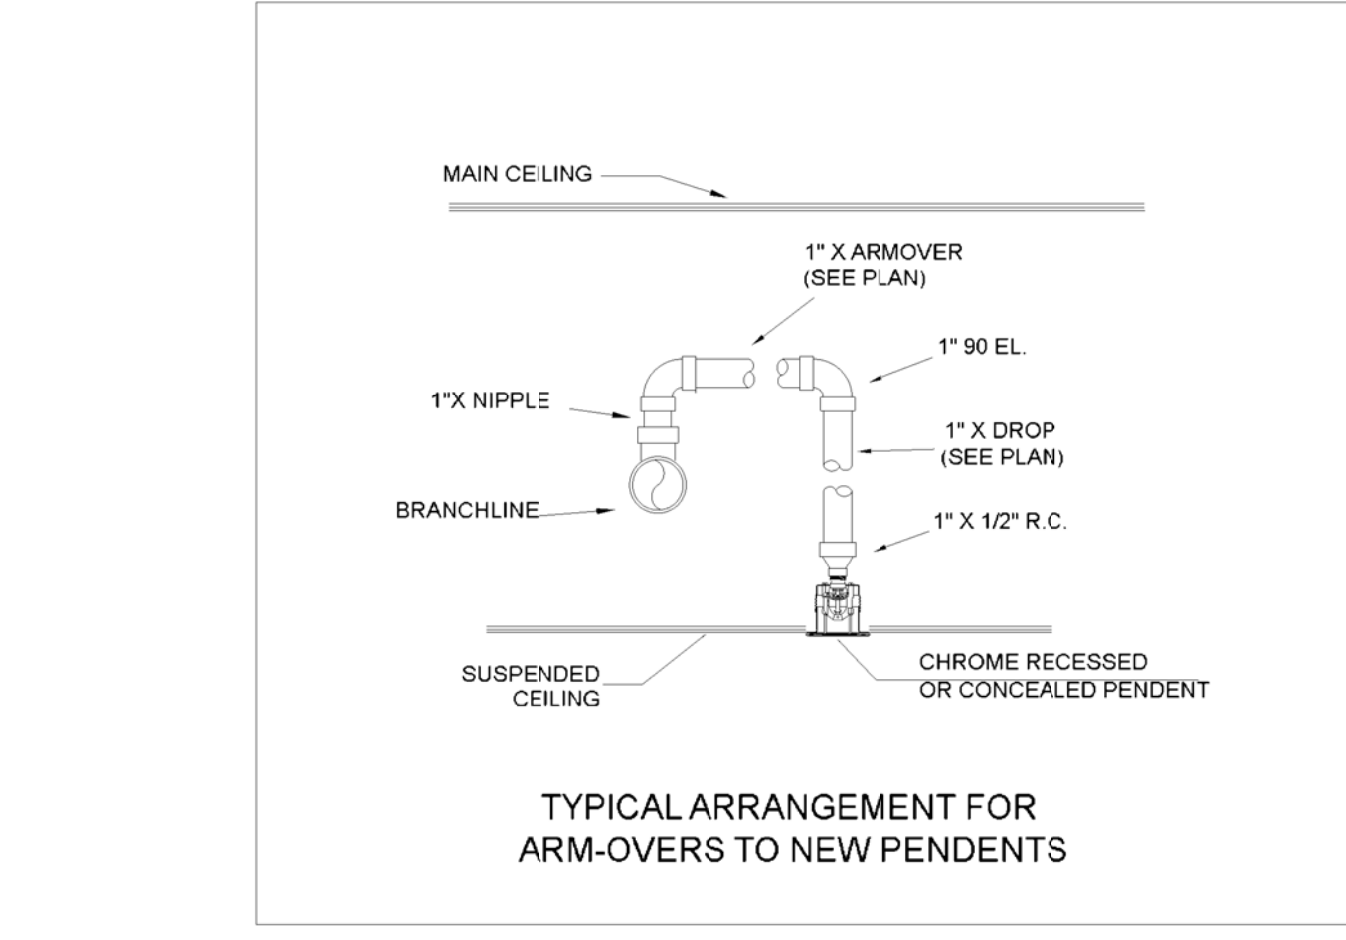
MAIN CEILING

1" X ARMOVER
(SEE PLAN)

1" 90 EL.

1"X NIPPLE

1" X DROP
(SEE PLAN)

BRANCHLINE

1" X 1/2" R.C.

SUSPENDED
CEILING

CHROME RECESSED
OR CONCEALED PENDENT

TYPICAL ARRANGEMENT FOR
ARM-OVERS TO NEW PENDENTS